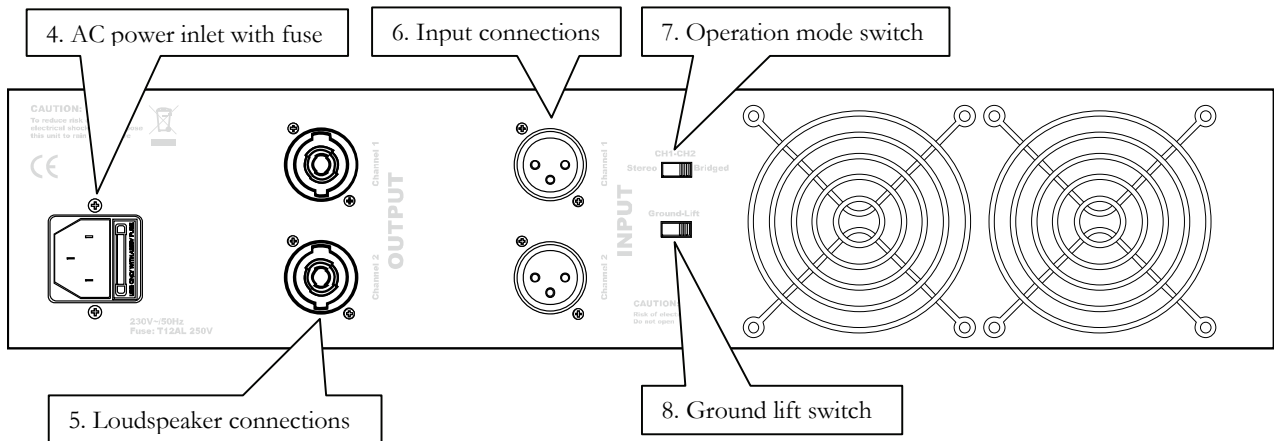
4. AC power inlet with fuse

6. Input connections

7. Operation mode switch

CAUTION:
To reduce risk of electrical shock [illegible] this unit to rain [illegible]

CE

230V~/50Hz
Fuse: T12AL 250V

FUSE

OUTPUT
Channel 1
Channel 2

INPUT
Channel 1
Channel 2

CH1+CH2
Stereo Bridged

Ground-Lift

CAUTION
Risk of electric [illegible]
Do not open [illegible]

5. Loudspeaker connections

8. Ground lift switch